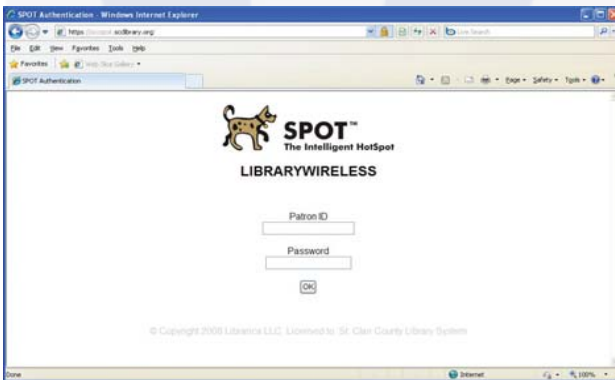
SPOT Authentication - Windows Internet Explorer

https://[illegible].scclibrary.org/

Live Search

File Edit View Favorites Tools Help

Favorites Web Slice Gallery

SPOT Authentication

Page Safety Tools

SPOT™
The Intelligent HotSpot

LIBRARYWIRELESS

Patron ID

Password

OK

© Copyright 2008 Libramatica LLC. Licensed to: St. Clair County Library System

Done

Internet

100%